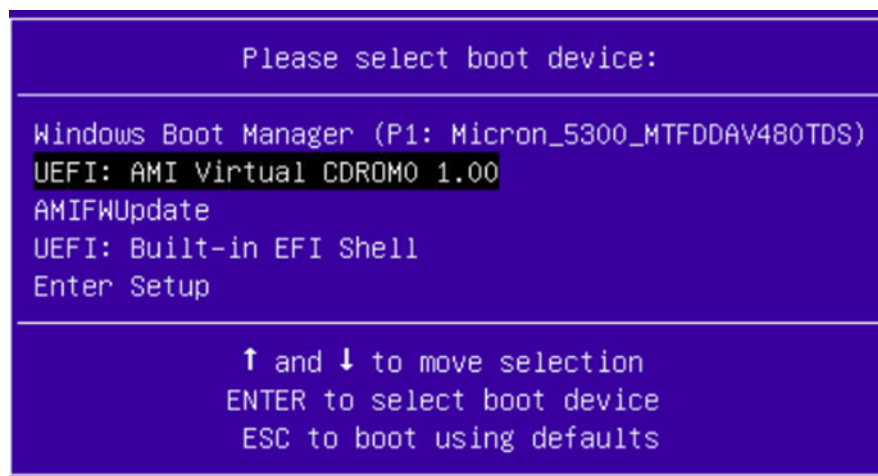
Please select boot device:

Windows Boot Manager (P1: Micron_5300_MTFDDAV480TDS)
UEFI: AMI Virtual CDROM0 1.00
AMIFWUpdate
UEFI: Built-in EFI Shell
Enter Setup

↑ and ↓ to move selection
ENTER to select boot device
ESC to boot using defaults